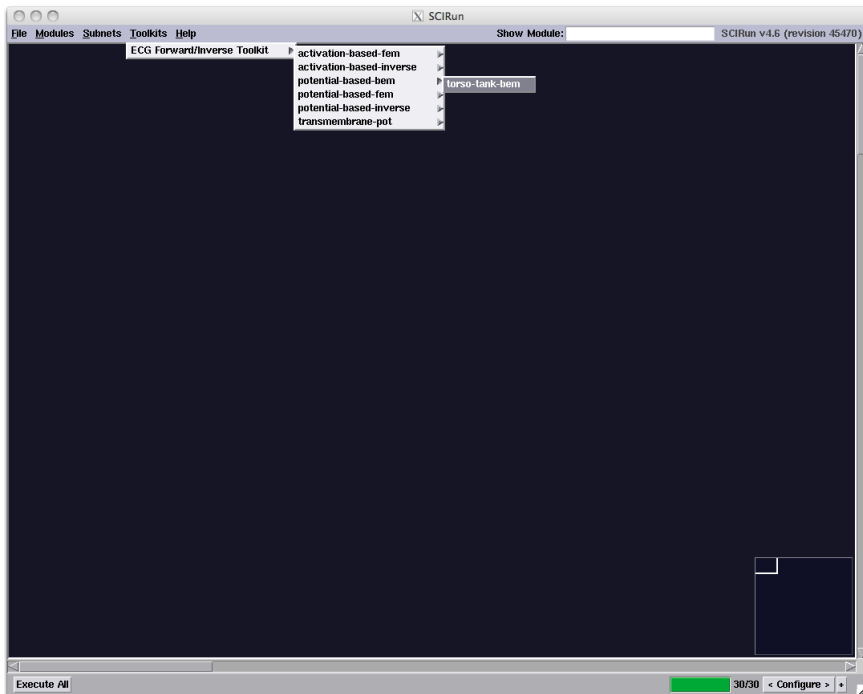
SCIRun

File Modules Subnets Toolkits Help

Show Module:

SCIRun v4.6 (revision 45470)

ECG Forward/Inverse Toolkit

activation-based-fem
activation-based-inverse
potential-based-bem
potential-based-fem
potential-based-inverse
transmembrane-pot

torso-tank-bem

Execute All

30/30 < Configure > +